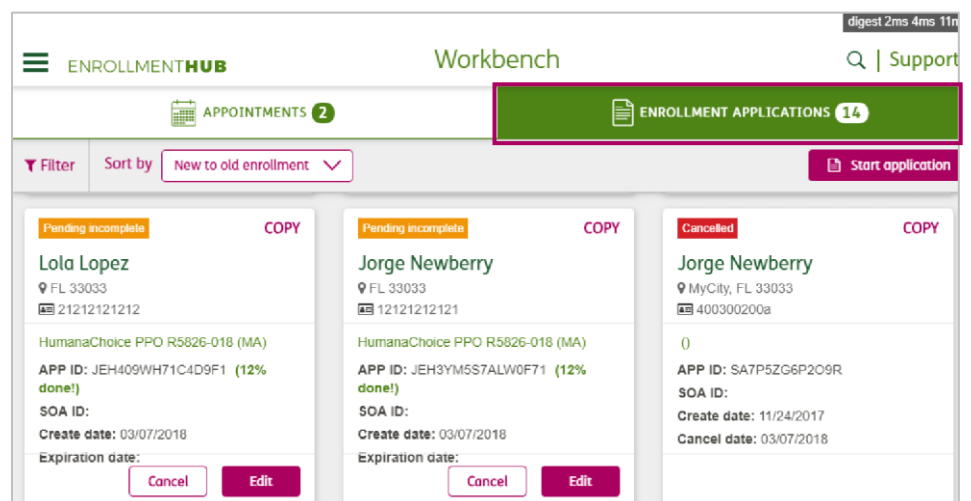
digest 2ms 4ms 11n

ENROLLMENTHUB

Workbench

| Support

APPOINTMENTS 2

ENROLLMENT APPLICATIONS 14

Filter

Sort by

New to old enrollment

Start application

Pending incomplete

COPY

Lola Lopez

FL 33033

21212121212

HumanaChoice PPO R5826-018 (MA)

APP ID: JEH409WH71C4D9F1 (12% done!)

SOA ID:

Create date: 03/07/2018

Expiration date:

Cancel

Edit

Pending incomplete

COPY

Jorge Newberry

FL 33033

12121212121

HumanaChoice PPO R5826-018 (MA)

APP ID: JEH3YM5S7ALW0F71 (12% done!)

SOA ID:

Create date: 03/07/2018

Expiration date:

Cancel

Edit

Cancelled

COPY

Jorge Newberry

MyCity, FL 33033

400300200a

()

APP ID: SA7P5ZG6P2O9R

SOA ID:

Create date: 11/24/2017

Cancel date: 03/07/2018